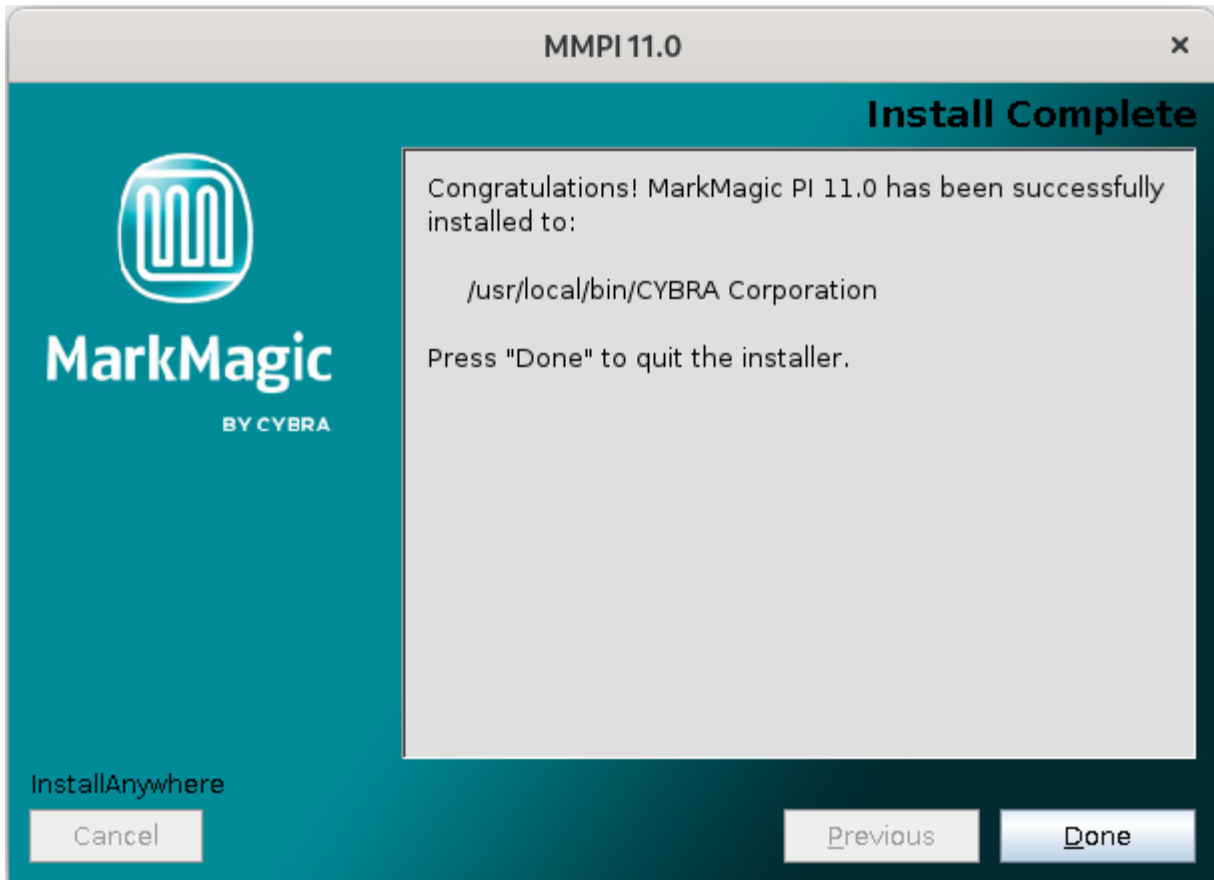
MMPI 11.0

×

Install Complete

MarkMagic

BY CYBRA

Congratulations! MarkMagic PI 11.0 has been successfully installed to:

/usr/local/bin/CYBRA Corporation

Press "Done" to quit the installer.

InstallAnywhere

Cancel

Previous

Done